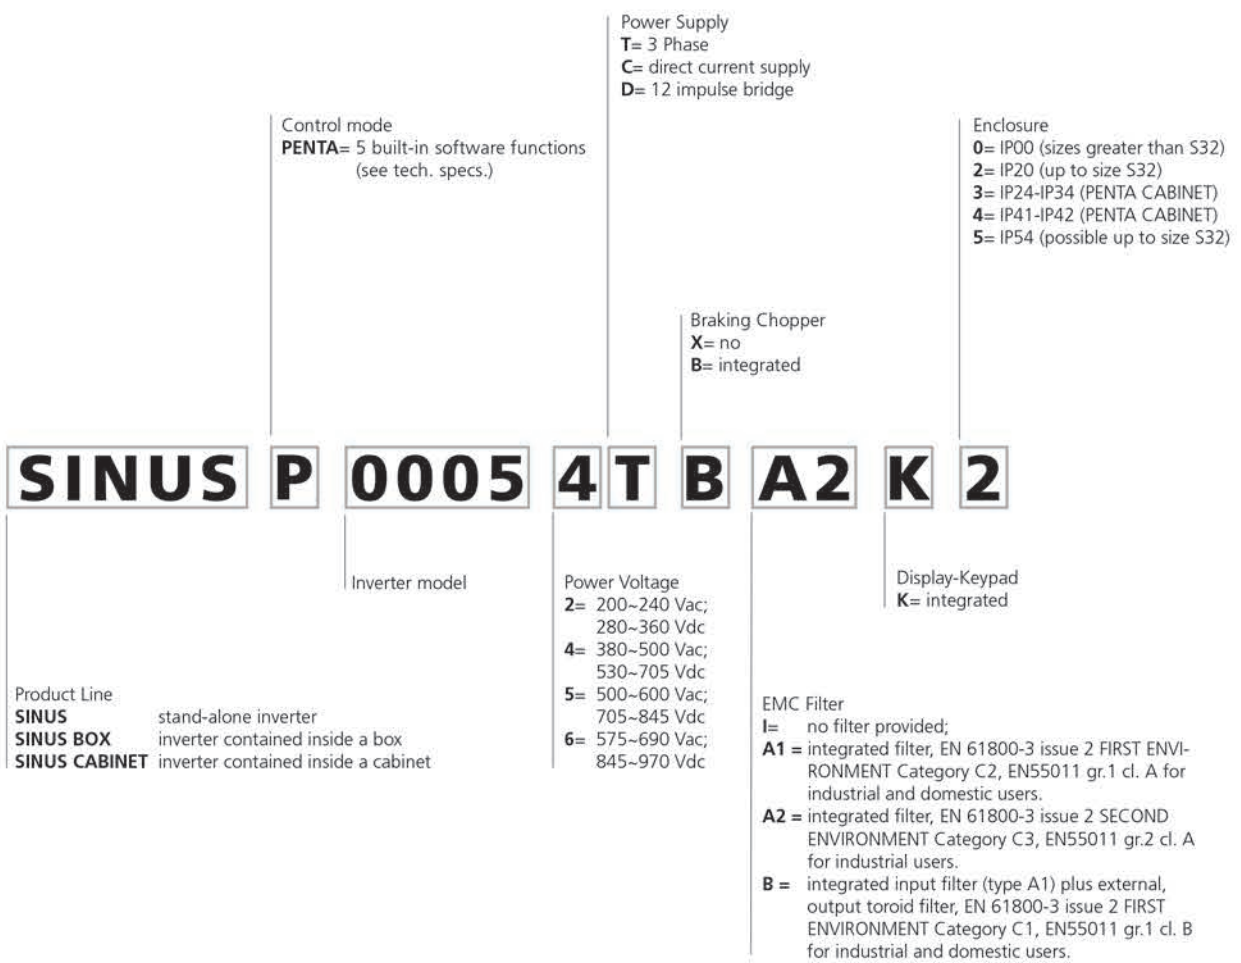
Power Supply
**T**= 3 Phase
**C**= direct current supply
**D**= 12 impulse bridge

Control mode
**PENTA**= 5 built-in software functions (see tech. specs.)

Enclosure
**0**= IP00 (sizes greater than S32)
**2**= IP20 (up to size S32)
**3**= IP24-IP34 (PENTA CABINET)
**4**= IP41-IP42 (PENTA CABINET)
**5**= IP54 (possible up to size S32)

Braking Chopper
**X**= no
**B**= integrated

SINUS P 0005 4T B A2 K 2

Inverter model

Power Voltage
**2**= 200~240 Vac; 280~360 Vdc
**4**= 380~500 Vac; 530~705 Vdc
**5**= 500~600 Vac; 705~845 Vdc
**6**= 575~690 Vac; 845~970 Vdc

Display-Keypad
**K**= integrated

Product Line
**SINUS** stand-alone inverter
**SINUS BOX** inverter contained inside a box
**SINUS CABINET** inverter contained inside a cabinet

EMC Filter
**I**= no filter provided;
**A1** = integrated filter, EN 61800-3 issue 2 FIRST ENVIRONMENT Category C2, EN55011 gr.1 cl. A for industrial and domestic users.
**A2** = integrated filter, EN 61800-3 issue 2 SECOND ENVIRONMENT Category C3, EN55011 gr.2 cl. A for industrial users.
**B** = integrated input filter (type A1) plus external, output toroid filter, EN 61800-3 issue 2 FIRST ENVIRONMENT Category C1, EN55011 gr.1 cl. B for industrial and domestic users.